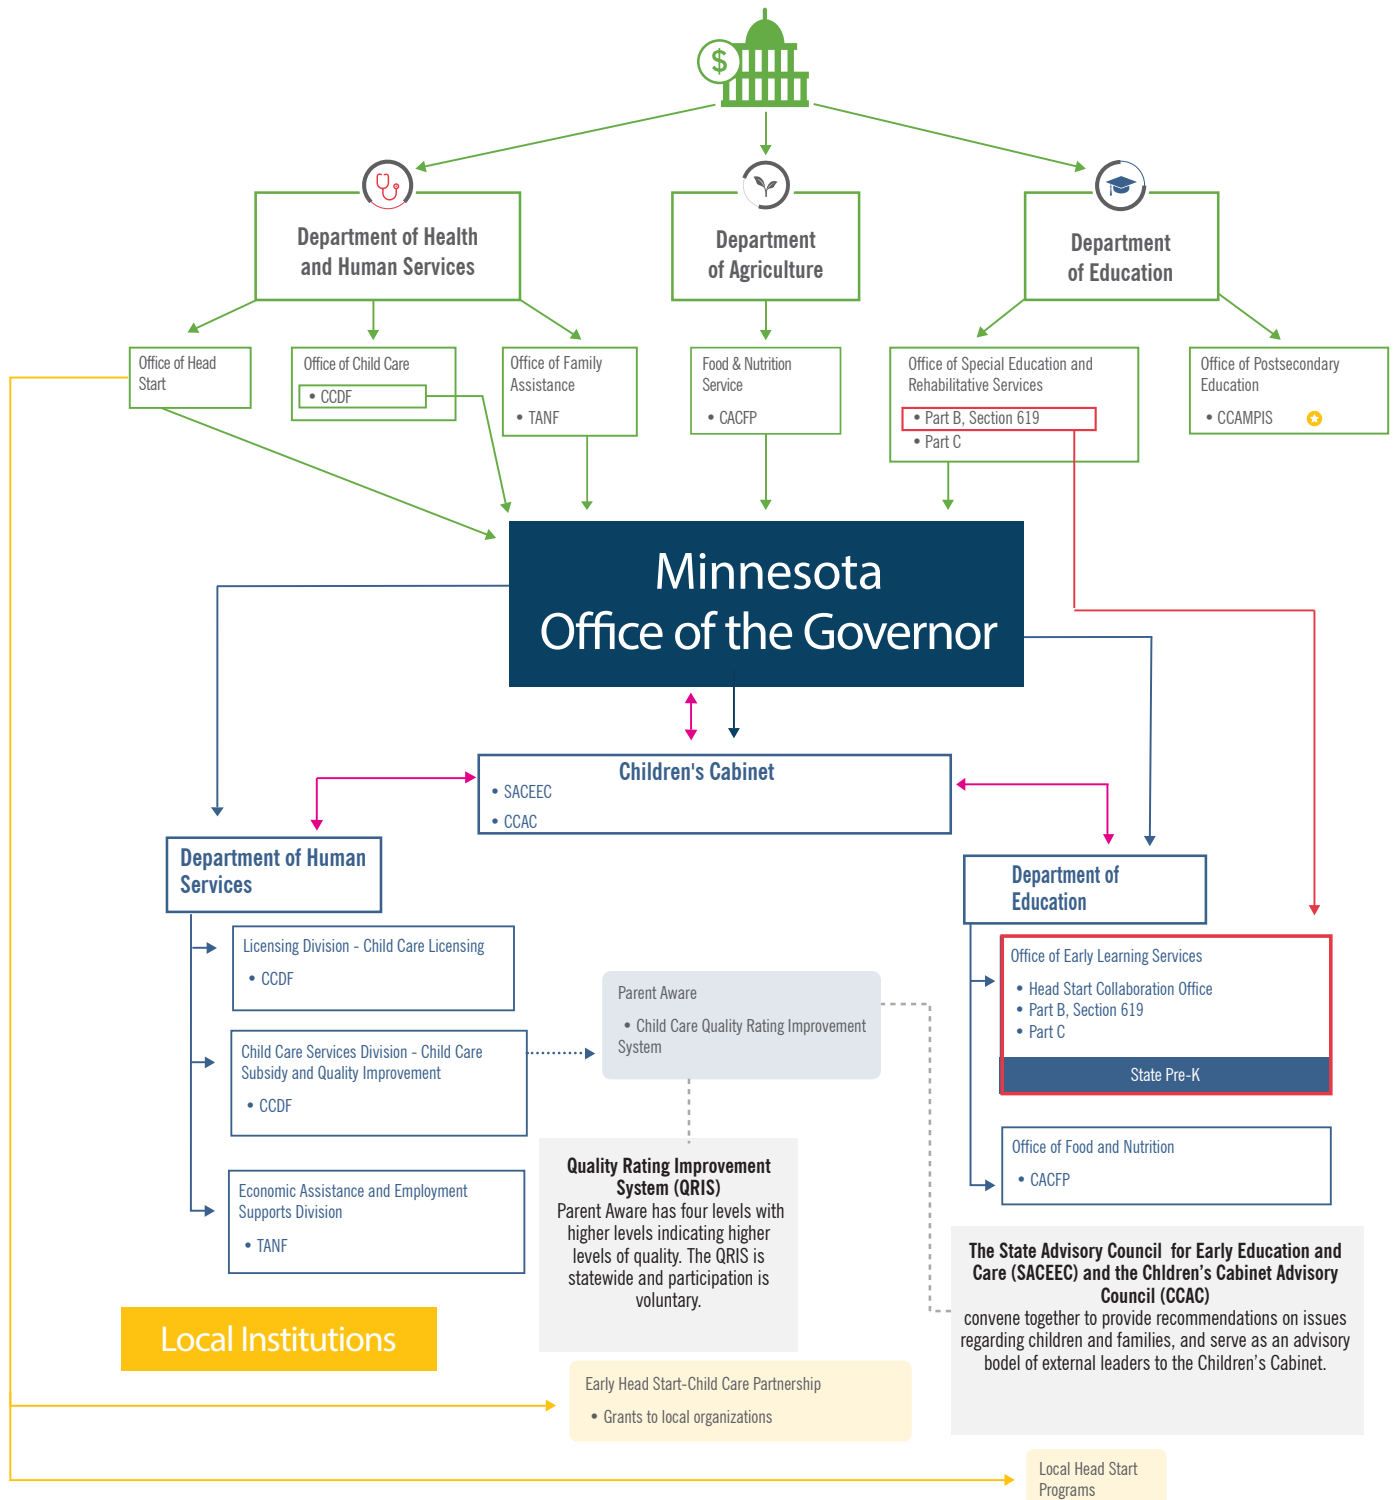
Department of Health and Human Services

Department of Agriculture

Department of Education

Office of Head Start

Office of Child Care
• CCDF

Office of Family Assistance
• TANF

Food & Nutrition Service
• CACFP

Office of Special Education and Rehabilitative Services
• Part B, Section 619
• Part C

Office of Postsecondary Education
• CCAMPIS

Minnesota Office of the Governor

Children's Cabinet
• SACEEC
• CCAC

Department of Human Services

Licensing Division - Child Care Licensing
• CCDF

Child Care Services Division - Child Care Subsidy and Quality Improvement
• CCDF

Economic Assistance and Employment Supports Division
• TANF

Parent Aware
• Child Care Quality Rating Improvement System

Quality Rating Improvement System (QRIS)
Parent Aware has four levels with higher levels indicating higher levels of quality. The QRIS is statewide and participation is voluntary.

Department of Education

Office of Early Learning Services
• Head Start Collaboration Office
• Part B, Section 619
• Part C

State Pre-K

Office of Food and Nutrition
• CACFP

The State Advisory Council for Early Education and Care (SACEEC) and the Chldren's Cabinet Advisory Council (CCAC)
convene together to provide recommendations on issues regarding children and families, and serve as an advisory bodel of external leaders to the Children's Cabinet.

Local Institutions

Early Head Start-Child Care Partnership
• Grants to local organizations

Local Head Start Programs